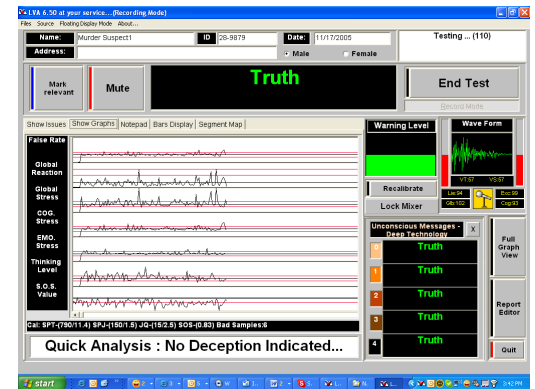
LVA 6.50 at your service... (Recording Mode)

Files Source Floating Display Mode About...

Name: Murder Suspect1 ID 28-9879 Date: 11/17/2005 Testing ... (110)

Address: Male Female

Mark relevant

Mute

Truth

End Test

Record Mode

Show Issues Show Graphs Notepad Bars Display Segment Map

Warning Level

Wave Form

False Rate

Global Reaction

Global Stress

COG. Stress

EMO. Stress

Thinking Level

S.O.S. Value

Recalibrate

Lock Mixer

Unconscious Messages - Deep Technology

X

Truth

Truth

Truth

Truth

Truth

Full Graph View

Report Editor

Quit

Cal: SPT-(790/11.4) SPJ-(150/1.5) JQ-(15/2.5) SOS-(0.83) Bad Samples:6

Quick Analysis : No Deception Indicated...

start

3:42 PM